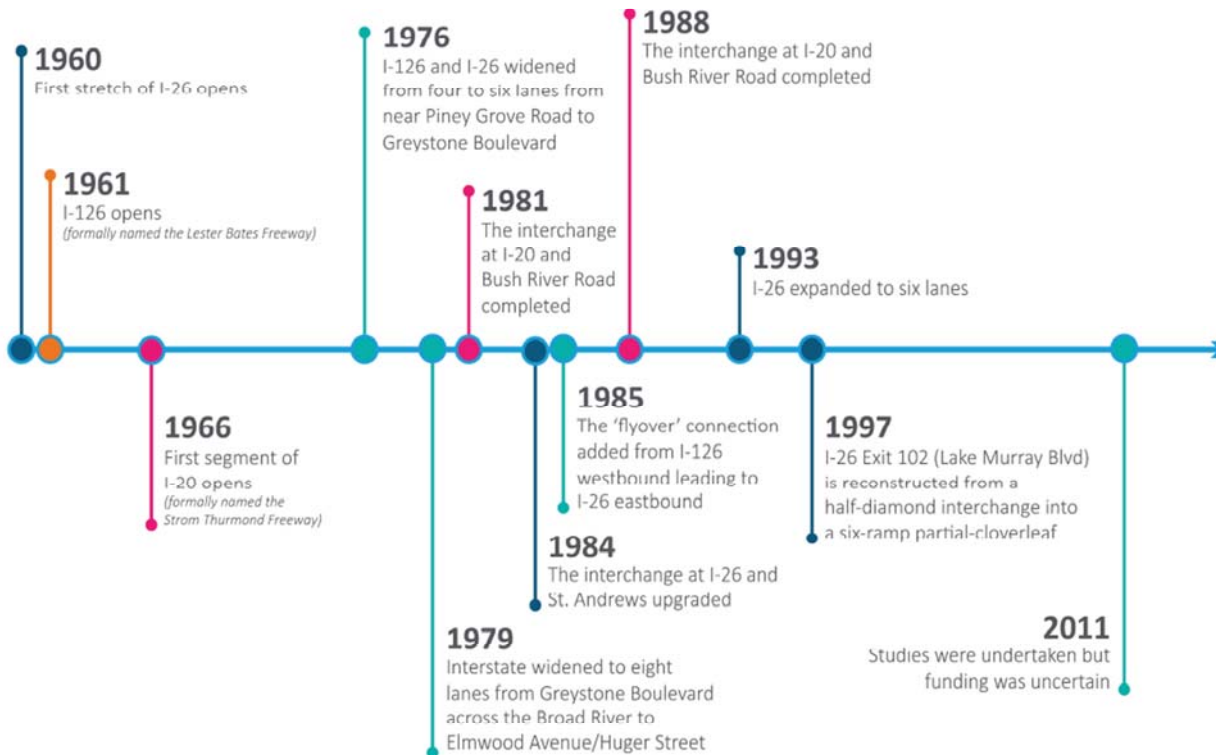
1960
First stretch of I-26 opens

1961
I-126 opens
(formally named the Lester Bates Freeway)

1976
I-126 and I-26 widened from four to six lanes from near Piney Grove Road to Greystone Boulevard

1981
The interchange at I-20 and Bush River Road completed

1988
The interchange at I-20 and Bush River Road completed

1993
I-26 expanded to six lanes

1966
First segment of I-20 opens
(formally named the Strom Thurmond Freeway)

1985
The 'flyover' connection added from I-126 westbound leading to I-26 eastbound

1984
The interchange at I-26 and St. Andrews upgraded

1979
Interstate widened to eight lanes from Greystone Boulevard across the Broad River to Elmwood Avenue/Huger Street

1997
I-26 Exit 102 (Lake Murray Blvd) is reconstructed from a half-diamond interchange into a six-ramp partial-cloverleaf

2011
Studies were undertaken but funding was uncertain